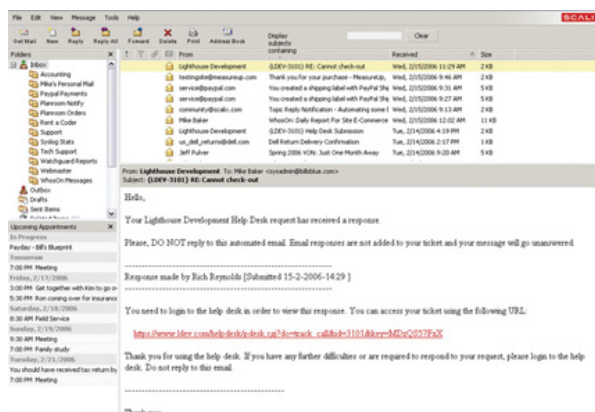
File Edit View Message Tools Help

SCALI

Get Mail New Reply Reply All Forward Delete Print Address Book

Display subjects containing

Clear

Folders

Inbox
Accounting
Mike's Personal Mail
Paypal Payments
Planroom Notify
Planroom Orders
Rent a Coder
Support
Syslog Stats
Tech Support
Watchguard Reports
Webmaster
WhosOn Messages
Outbox
Drafts
Sent Items

Upcoming Appointments
In Progress
Payday - Bill's Blueprint
Tomorrow
7:00 PM Meeting
Friday, 2/17/2006
3:00 PM Get together with Kim to go o
5:30 PM Ron coming over for insurance
Saturday, 2/18/2006
8:30 AM Field Service
Sunday, 2/19/2006
9:30 AM Meeting
7:00 PM Family study
Tuesday, 2/21/2006
You should have received tax return by
7:00 PM Meeting

| From | Subject | Received | Size |
|---|---|---|---|
| Lighthouse Development | (LDEV-3101) RE: Cannot check-out | Wed, 2/15/2006 11:29 AM | 2 KB |
| testingsite@measureup.com | Thank you for your purchase - MeasureUp, | Wed, 2/15/2006 9:46 AM | 2 KB |
| service@paypal.com | You created a shipping label with PayPal Shi | Wed, 2/15/2006 9:31 AM | 5 KB |
| service@paypal.com | You created a shipping label with PayPal Shi | Wed, 2/15/2006 9:27 AM | 5 KB |
| community@scalix.com | Topic Reply Notification - Automating some l | Wed, 2/15/2006 9:13 AM | 2 KB |
| Mike Baker | WhosOn: Daily Report For Site E-Commerce | Wed, 2/15/2006 12:02 AM | 11 KB |
| Lighthouse Development | (LDEV-3101) Help Desk Submission | Tue, 2/14/2006 4:19 PM | 2 KB |
| us_dell_returns@dell.com | Dell Return Delivery Confirmation | Tue, 2/14/2006 2:17 PM | 1 KB |
| Jeff Pulver | Spring 2006 VON: Just One Month Away | Tue, 2/14/2006 10:20 AM | 5 KB |

From: Lighthouse Development To: Mike Baker <sysadmin@billblue.com>
Subject: (LDEV-3101) RE: Cannot check-out

Hello,

Your Lighthouse Development Help-Desk request has received a response.

Please, DO NOT reply to this automated email. Email responses are not added to your ticket and your message will go unanswered.

--------------------------------------------

Response made by Rich Reynolds [Submitted 15-2-2006-14:29 ]

--------------------------------------------

You need to login to the help desk in order to view this response. You can access your ticket using the following URL:

https://www.ldev.com/help-desk/p-desk.cgi?do=track_call&id=3101&key=MDrQ557FaX

Thank you for using the help desk. If you have any further difficulties or are required to respond to your request, please login to the help desk. Do not reply to this email.

--------------------------------------------

Thank you